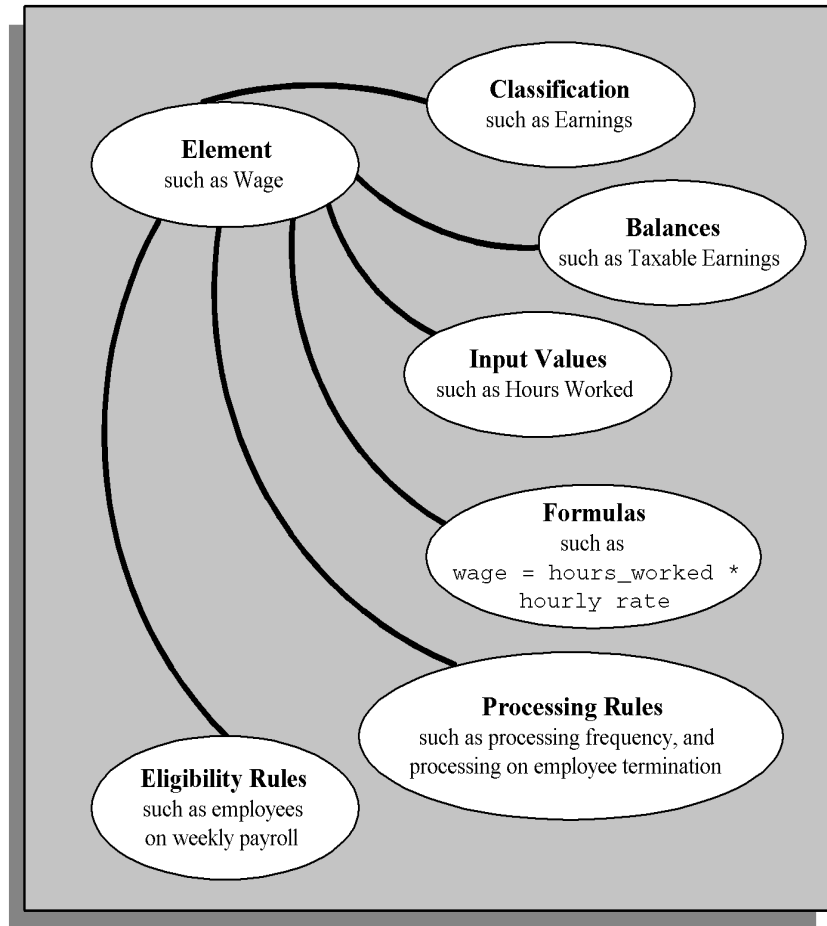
Classification
such as Earnings

Element
such as Wage

Balances
such as Taxable Earnings

Input Values
such as Hours Worked

Formulas
such as
wage = hours_worked * hourly rate

Processing Rules
such as processing frequency, and processing on employee termination

Eligibility Rules
such as employees on weekly payroll